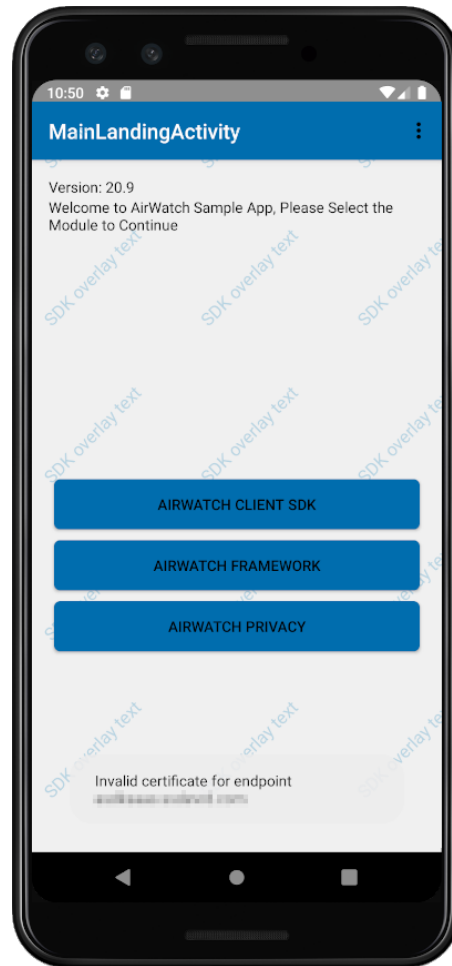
10:50

MainLandingActivity

Version: 20.9
Welcome to AirWatch Sample App, Please Select the Module to Continue

SDK overlay text SDK overlay text SDK overlay text
SDK overlay text SDK overlay text SDK overlay text

AIRWATCH CLIENT SDK

AIRWATCH FRAMEWORK

AIRWATCH PRIVACY

SDK overlay text SDK overlay text SDK overlay text

Invalid certificate for endpoint
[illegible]